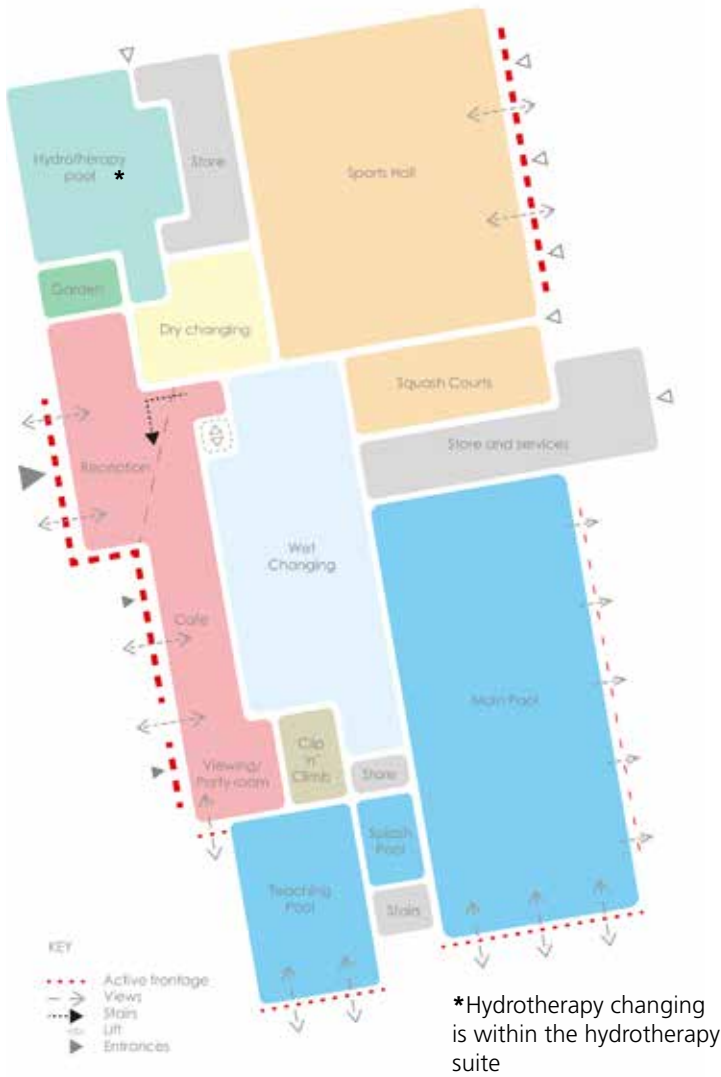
Hydrotherapy pool *

Store

Sports Hall

Garden

Dry changing

Squash Courts

Store and services

Reception

Wet Changing

Cafe

Main Pool

Clip 'n' Climb

Viewing/ Party room

Store

Splash Pool

Teaching Pool

Stairs

KEY

Active frontage

Views

Stairs

Lift

Entrances

*Hydrotherapy changing is within the hydrotherapy suite